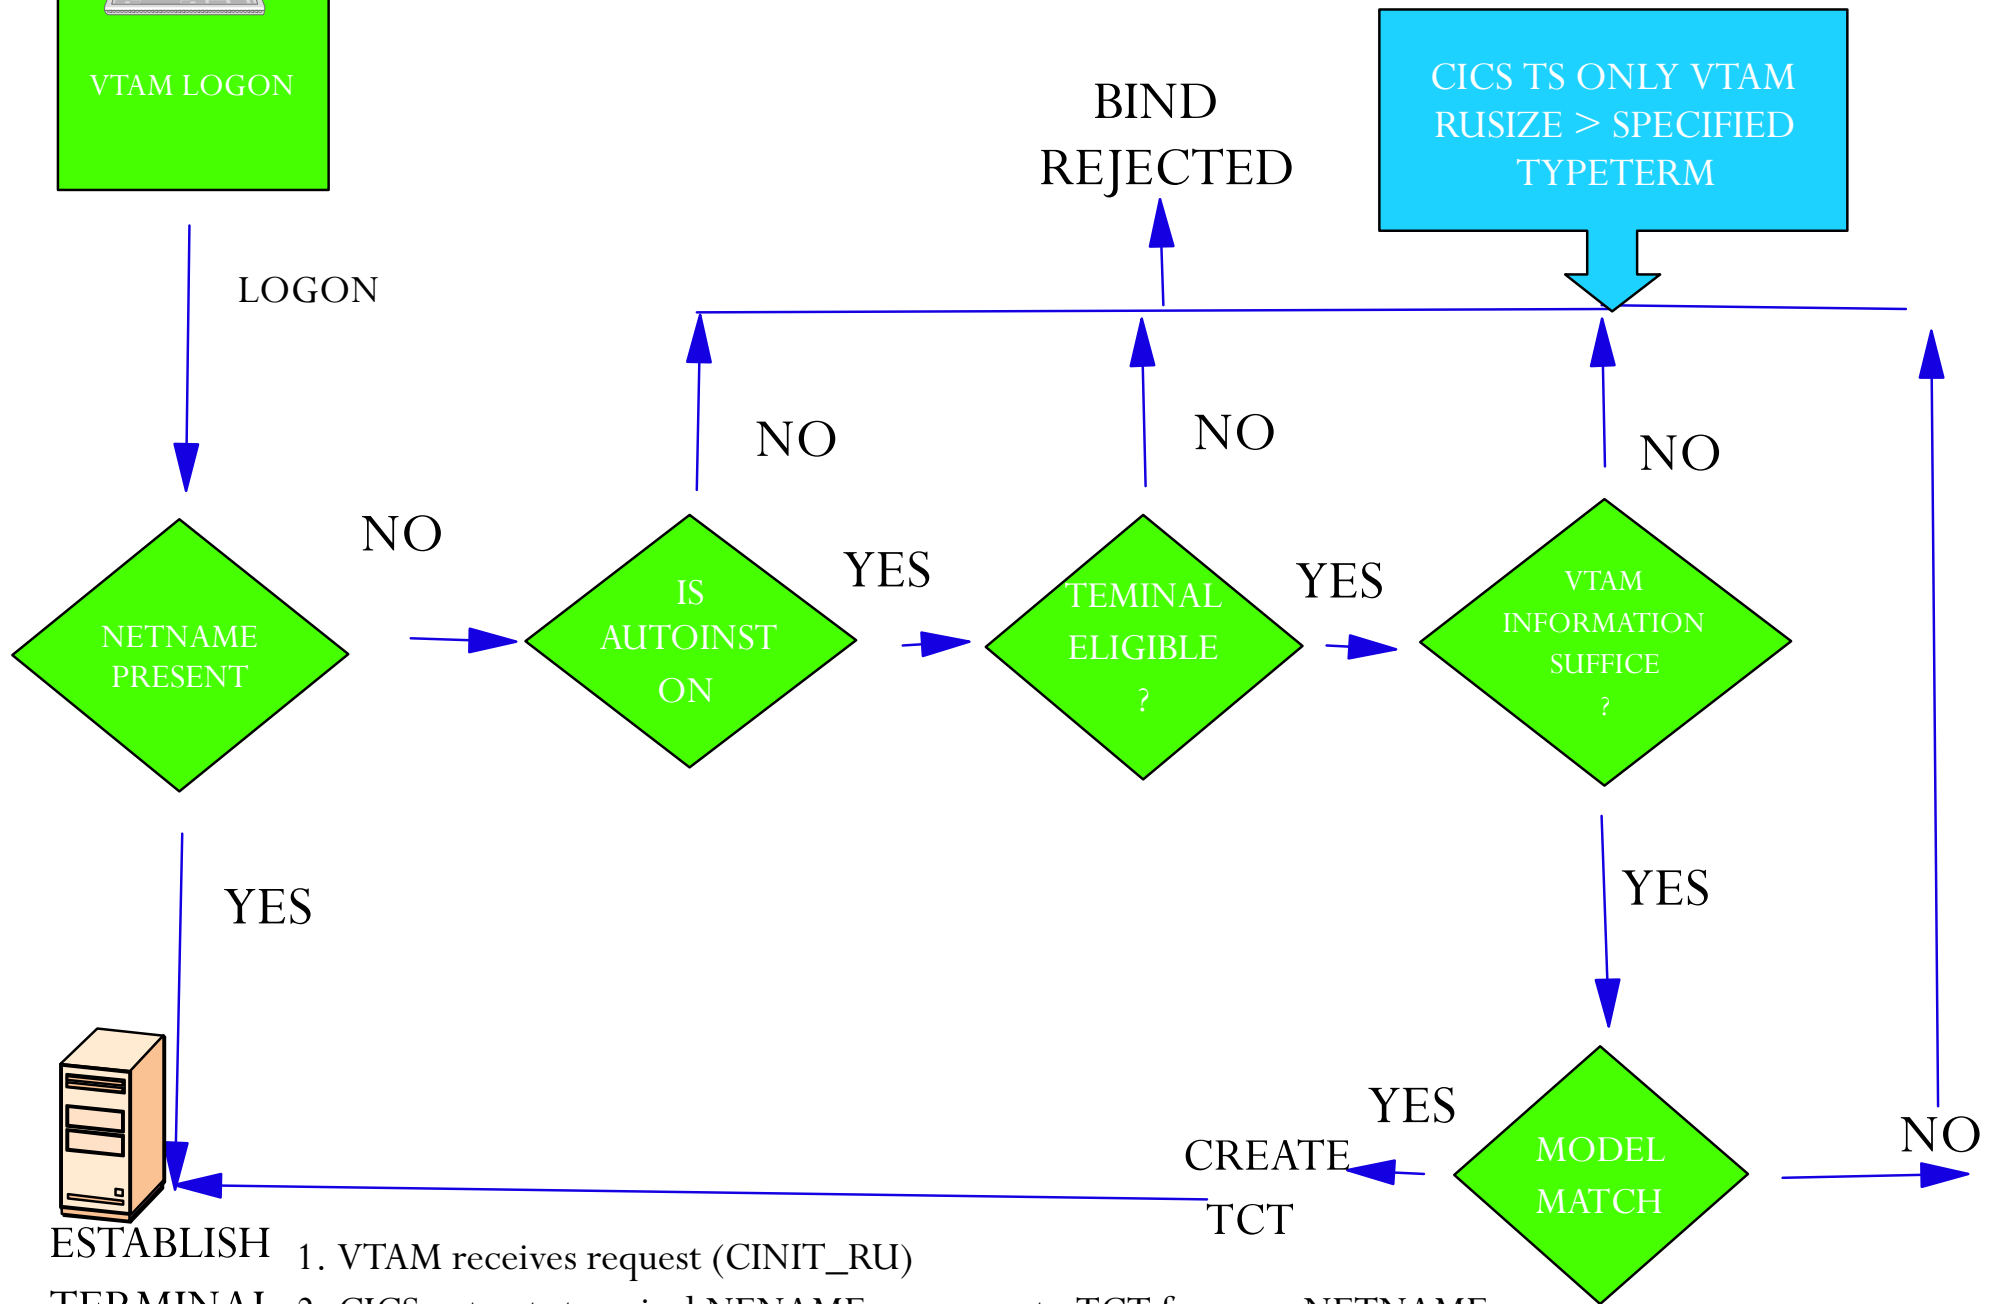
VTAM LOGON

BIND REJECTED

CICS TS ONLY VTAM RUSIZE > SPECIFIED TYPETERM

LOGON

NO

NO

NO

NO

YES

YES

NETNAME PRESENT

IS AUTOINST ON

TEMINAL ELIGIBLE ?

VTAM INFORMATION SUFFICE ?

YES

YES

YES

NO

CREATE TCT

MODEL MATCH

ESTABLISH TERMINAL

1. VTAM receives request (CINIT_RU)

2. CICS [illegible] terminal NENAME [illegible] TCT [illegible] NETNAME